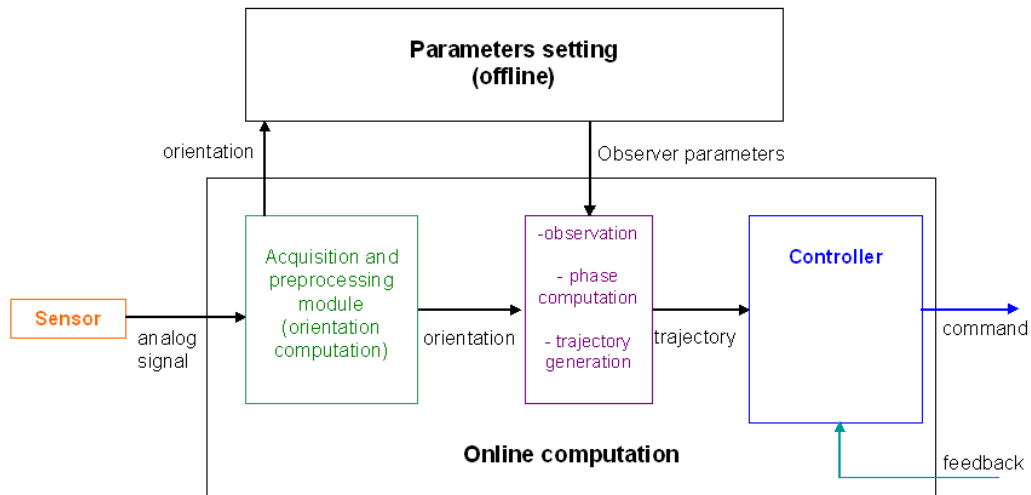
Parameters setting
(offline)

orientation

Observer parameters

Sensor

analog signal

Acquisition and preprocessing module (orientation computation)

orientation

-observation

- phase computation

- trajectory generation

trajectory

Controller

command

Online computation

feedback